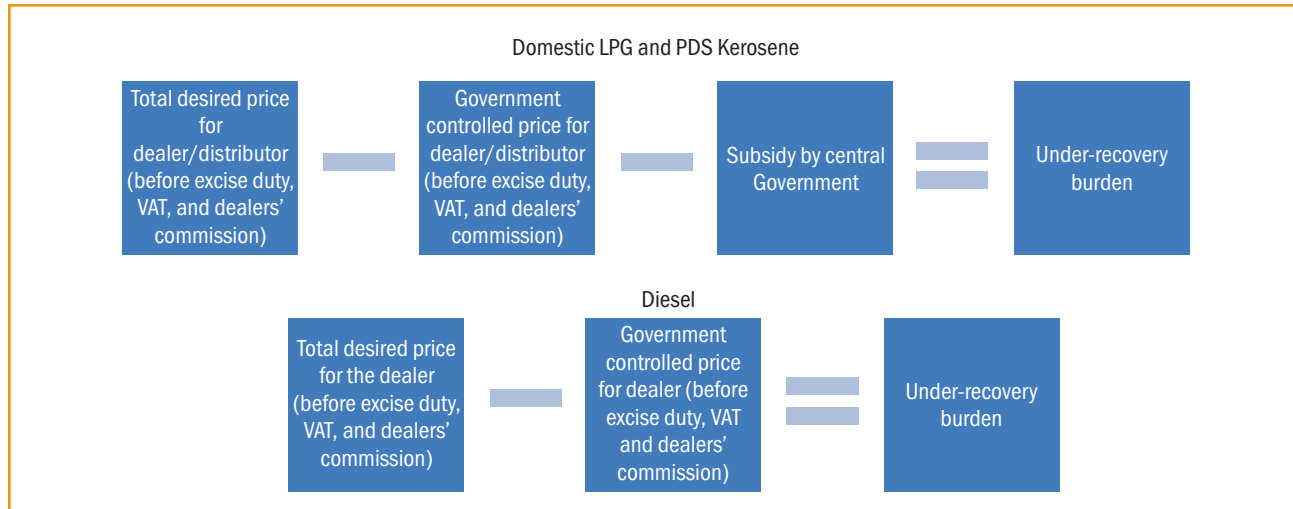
Domestic LPG and PDS Kerosene

Total desired price for dealer/distributor (before excise duty, VAT, and dealers' commission)

Government controlled price for dealer/distributor (before excise duty, VAT, and dealers' commission)

Subsidy by central Government

Under-recovery burden

Diesel

Total desired price for the dealer (before excise duty, VAT, and dealers' commission)

Government controlled price for dealer (before excise duty, VAT and dealers' commission)

Under-recovery burden